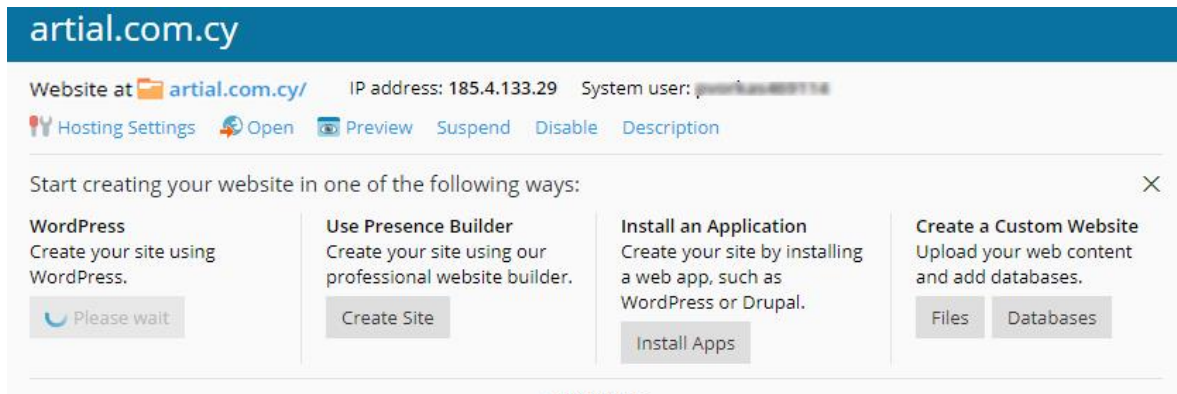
artial.com.cy

Website at artial.com.cy/ IP address: 185.4.133.29 System user: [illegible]

Hosting Settings Open Preview Suspend Disable Description

Start creating your website in one of the following ways:

×

WordPress
Create your site using WordPress.

Please wait

Use Presence Builder
Create your site using our professional website builder.

Create Site

Install an Application
Create your site by installing a web app, such as WordPress or Drupal.

Install Apps

Create a Custom Website
Upload your web content and add databases.

Files Databases